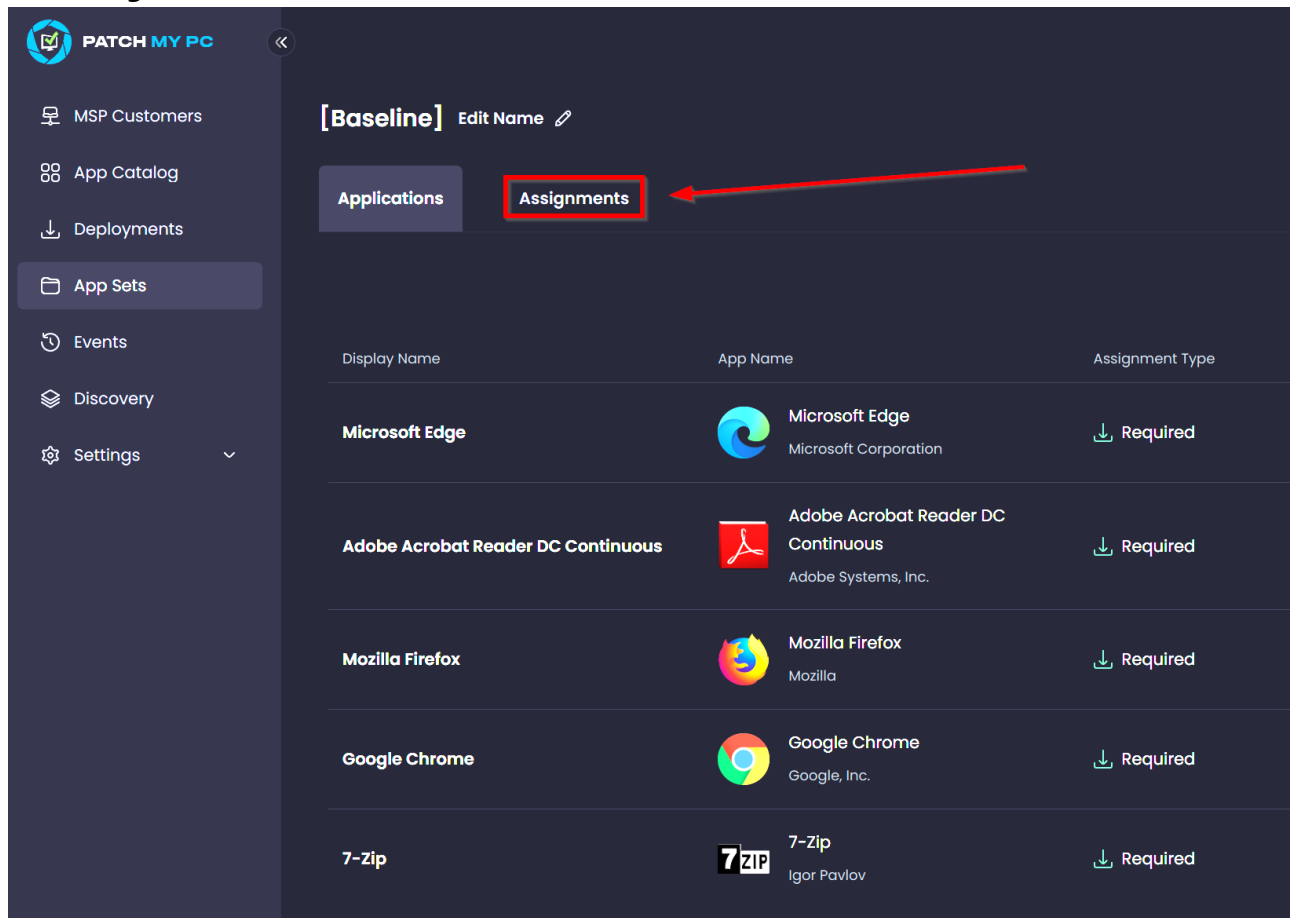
PATCH MY PC

MSP Customers
App Catalog
Deployments
App Sets
Events
Discovery
Settings

[Baseline] Edit Name

Applications
Assignments

| Display Name | App Name | Assignment Type |
|---|---|---|
| Microsoft Edge | Microsoft Edge<br>Microsoft Corporation | Required |
| Adobe Acrobat Reader DC Continuous | Adobe Acrobat Reader DC Continuous<br>Adobe Systems, Inc. | Required |
| Mozilla Firefox | Mozilla Firefox<br>Mozilla | Required |
| Google Chrome | Google Chrome<br>Google, Inc. | Required |
| 7-Zip | 7-Zip<br>Igor Pavlov | Required |

7ZIP